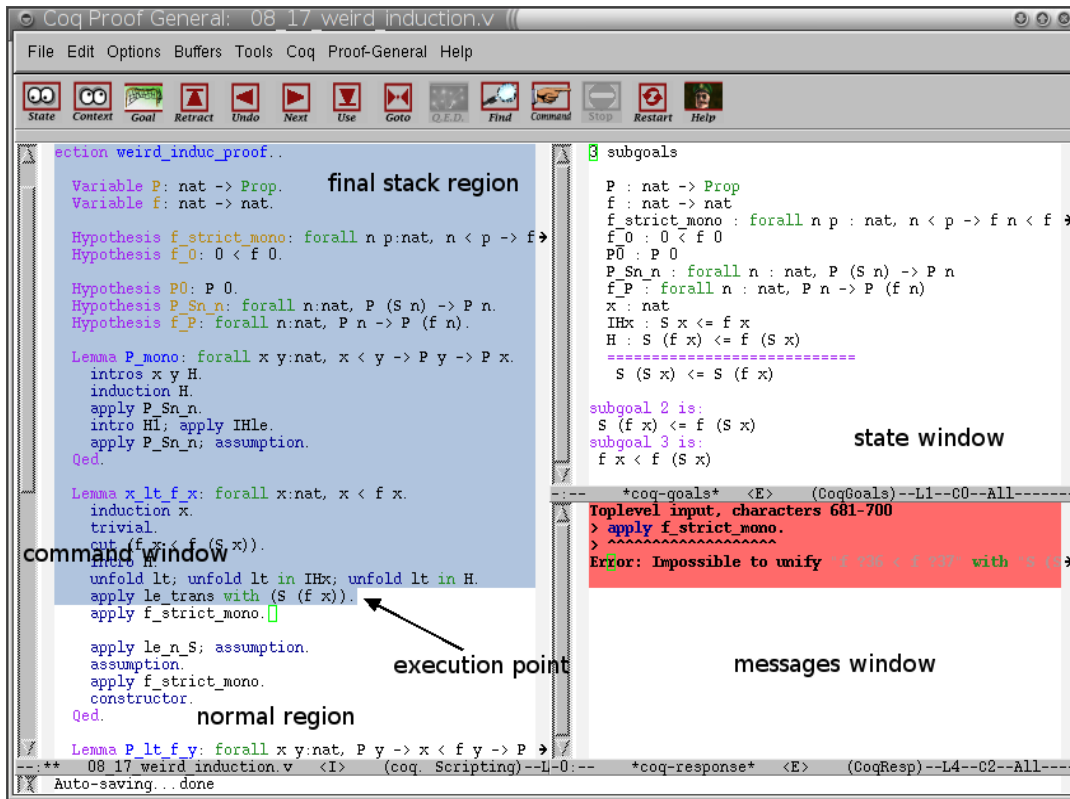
Coq Proof General: 08_17 weird_induction.v

File Edit Options Buffers Tools Coq Proof-General Help

State Context Goal Retract Undo Next Use Goto Q.E.D. Find Command Stop Restart Help

ection weird_induc_proof.

Variable P: nat -> Prop.
Variable f: nat -> nat.

Hypothesis f_strict_mono: forall n p:nat, n < p -> f
Hypothesis f_0: 0 < f 0.

Hypothesis P0: P 0.
Hypothesis P_Sn_n: forall n:nat, P (S n) -> P n.
Hypothesis f_P: forall n:nat, P n -> P (f n).

Lemma P_mono: forall x y:nat, x < y -> P y -> P x.
intros x y H.
induction H.
apply P_Sn_n.
intro H1; apply IHle.
apply P_Sn_n; assumption.
Qed.

Lemma x_lt_f_x: forall x:nat, x < f x.
induction x.
trivial.
cut (f x < f (S x)).
intro H.
unfold lt; unfold lt in IHx; unfold lt in H.
apply le_trans with (S (f x)).
apply f_strict_mono.

apply le_n_S; assumption.
assumption.
apply f_strict_mono.
constructor.
Qed.

Lemma P_lt_f_y: forall x y:nat, P y -> x < f y -> P

final stack region

command window

execution point

normal region

3 subgoals

P : nat -> Prop
f : nat -> nat
f_strict_mono : forall n p : nat, n < p -> f n < f
f_0 : 0 < f 0
P0 : P 0
P_Sn_n : forall n : nat, P (S n) -> P n
f_P : forall n : nat, P n -> P (f n)
x : nat
IHx : S x <= f x
H : S (f x) <= f (S x)
============================
S (S x) <= S (f x)

subgoal 2 is:
S (f x) <= f (S x)
subgoal 3 is:
f x < f (S x)

state window

-:-- *coq-goals* <E> (CoqGoals)--L1--C0--All-------

Toplevel input, characters 681-700
> apply f_strict_mono.
> ^^^^^^^^^^^^^^^^^^^
Error: Impossible to unify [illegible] with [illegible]

messages window

--:** 08_17 weird_induction.v <I> (coq. Scripting)--L-0:-- *coq-response* <E> (CoqResp)--L4--C2--All----
Auto-saving...done